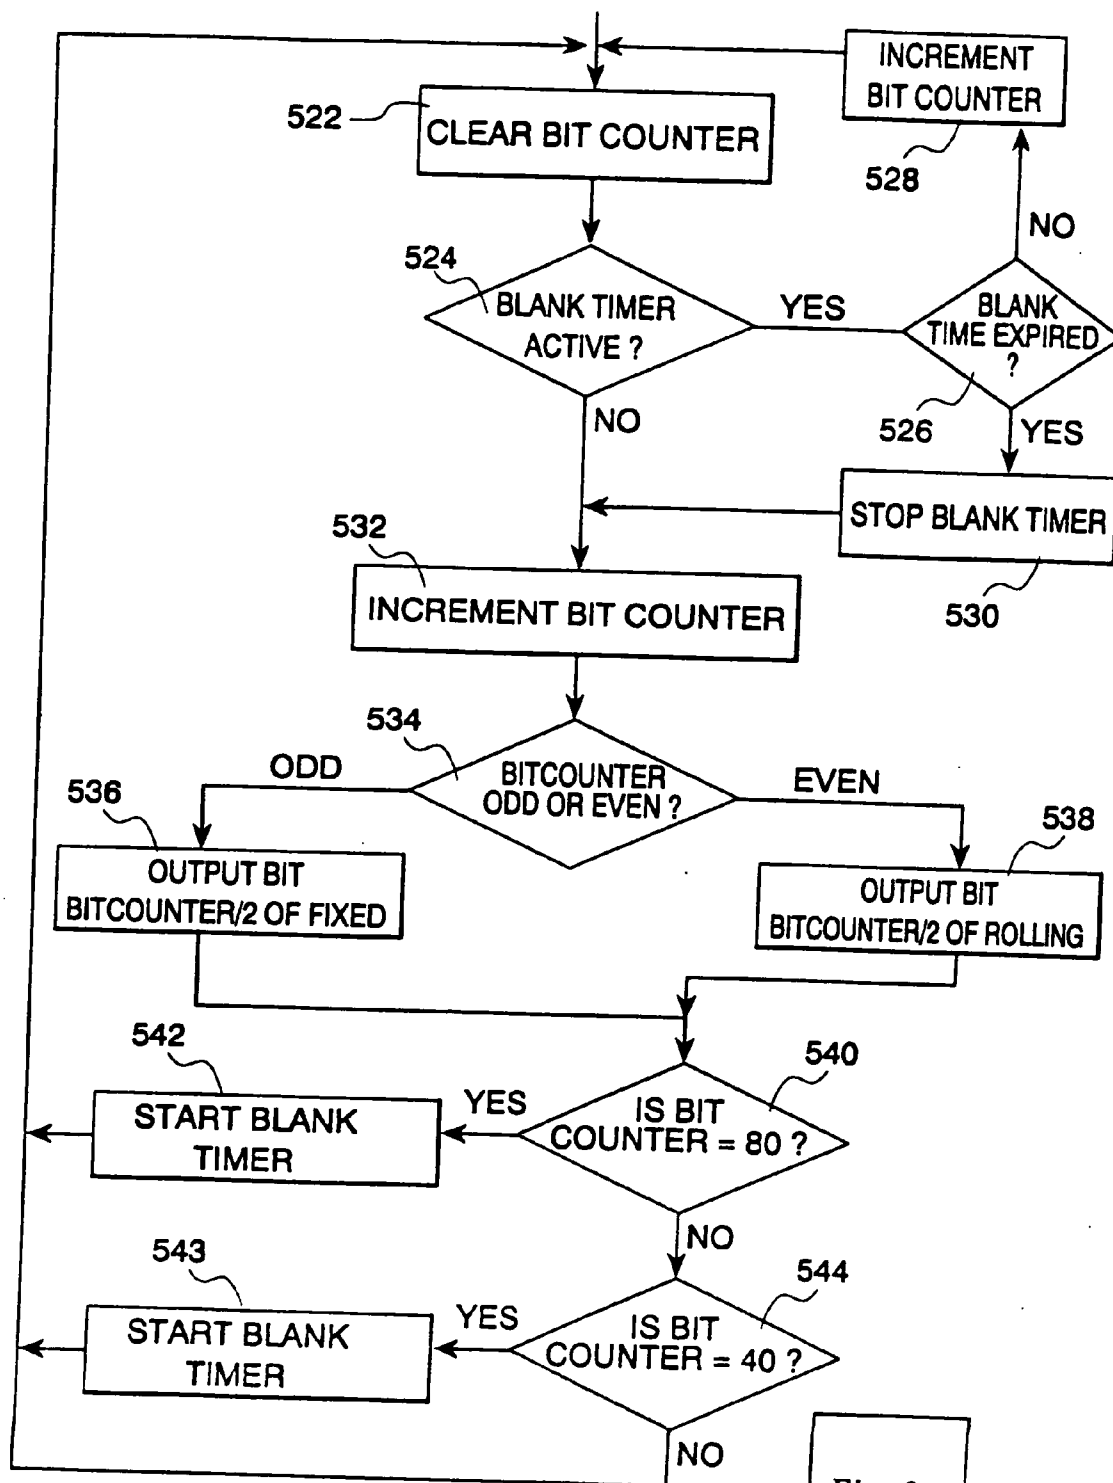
INCREMENT BIT COUNTER

528

522

CLEAR BIT COUNTER

524

BLANK TIMER ACTIVE ?

YES

BLANK TIME EXPIRED ?

NO

NO

526

YES

STOP BLANK TIMER

530

532

INCREMENT BIT COUNTER

534

ODD

BITCOUNTER ODD OR EVEN ?

EVEN

536

OUTPUT BIT BITCOUNTER/2 OF FIXED

538

OUTPUT BIT BITCOUNTER/2 OF ROLLING

542

START BLANK TIMER

YES

IS BIT COUNTER = 80 ?

540

NO

543

START BLANK TIMER

YES

IS BIT COUNTER = 40 ?

544

NO

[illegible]